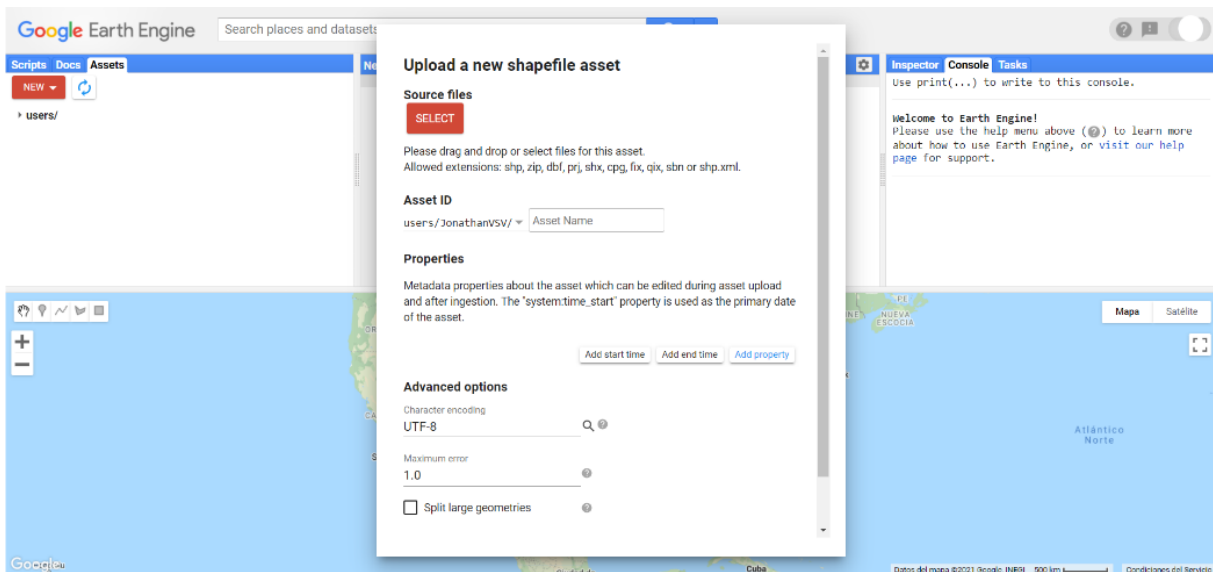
Google Earth Engine

Search places and datasets

Scripts Docs Assets

NEW

users/

Ne

Inspector Console Tasks

Use print(...) to write to this console.

Welcome to Earth Engine!
Please use the help menu above (?) to learn more about how to use Earth Engine, or visit our help page for support.

Upload a new shapefile asset

Source files

SELECT

Please drag and drop or select files for this asset.
Allowed extensions: shp, zip, dbf, prj, shx, cpg, fix, qix, sbn or shp.xml.

Asset ID

users/JonathanVSV/

Asset Name

Properties

Metadata properties about the asset which can be edited during asset upload and after ingestion. The "system:time_start" property is used as the primary date of the asset.

Add start time

Add end time

Add property

Advanced options

Character encoding

UTF-8

Maximum error

1.0

Split large geometries

Mapa

Satélite

NUEVA ESCOCIA

Atlántico Norte

Cuba

Google

Datos del mapa ©2021 Google, INEGI 500 km

Condiciones del Servicio